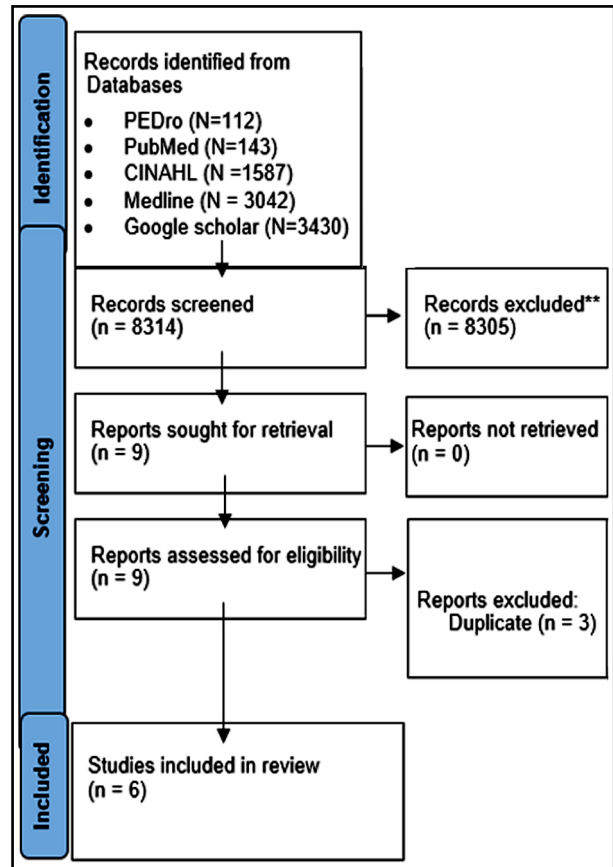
Identification

Records identified from Databases
- PEDro (N=112)
- PubMed (N=143)
- CINAHL (N =1587)
- Medline (N = 3042)
- Google scholar (N=3430)

Screening

Records screened
(n = 8314)

Records excluded**
(n = 8305)

Reports sought for retrieval
(n = 9)

Reports not retrieved
(n = 0)

Reports assessed for eligibility
(n = 9)

Reports excluded:
Duplicate (n = 3)

Included

Studies included in review
(n = 6)